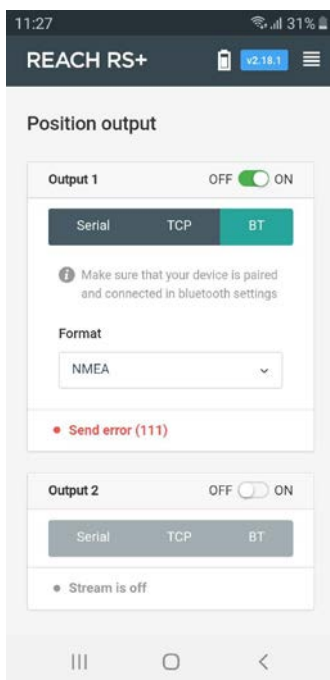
11:27
31%

REACH RS+
v2.18.1

Position output

Output 1
OFF ON

Serial TCP BT

Make sure that your device is paired and connected in bluetooth settings

Format
NMEA

Send error (111)

Output 2
OFF ON

Serial TCP BT

Stream is off